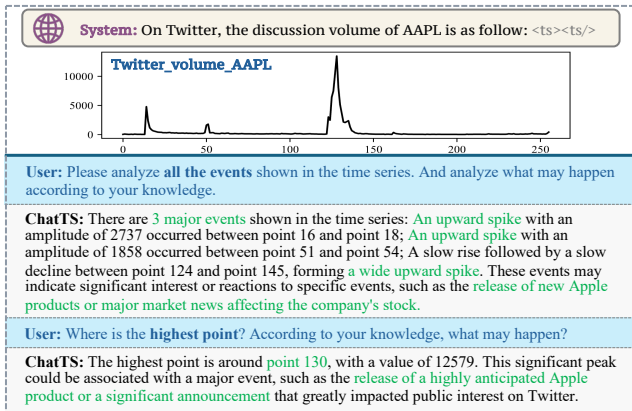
System: On Twitter, the discussion volume of AAPL is as follow: <ts><ts/>

Twitter_volume_AAPL

10000
5000
0

0 50 100 150 200 250

User: Please analyze all the events shown in the time series. And analyze what may happen according to your knowledge.

ChatTS: There are 3 major events shown in the time series: An upward spike with an amplitude of 2737 occurred between point 16 and point 18; An upward spike with an amplitude of 1858 occurred between point 51 and point 54; A slow rise followed by a slow decline between point 124 and point 145, forming a wide upward spike. These events may indicate significant interest or reactions to specific events, such as the release of new Apple products or major market news affecting the company's stock.

User: Where is the highest point? According to your knowledge, what may happen?

ChatTS: The highest point is around point 130, with a value of 12579. This significant peak could be associated with a major event, such as the release of a highly anticipated Apple product or a significant announcement that greatly impacted public interest on Twitter.